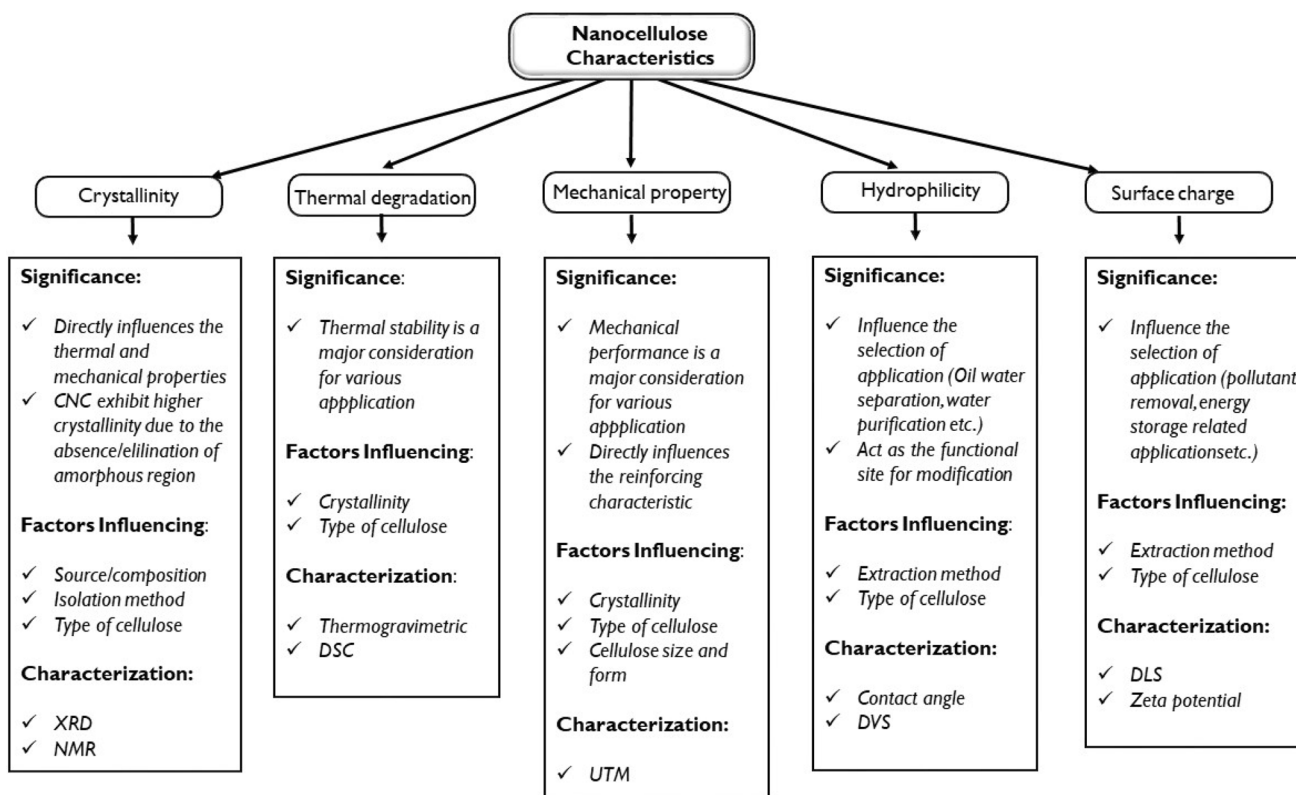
Nanocellulose Characteristics

Crystallinity

Significance:

✓ Directly influences the thermal and mechanical properties
✓ CNC exhibit higher crystallinity due to the absence/elilination of amorphous region

Factors Influencing:

✓ Source/composition
✓ Isolation method
✓ Type of cellulose

Characterization:

✓ XRD
✓ NMR

Thermal degradation

Significance:

✓ Thermal stability is a major consideration for various appplication

Factors Influencing:

✓ Crystallinity
✓ Type of cellulose

Characterization:

✓ Thermogravimetric
✓ DSC

Mechanical property

Significance:

✓ Mechanical performance is a major consideration for various appplication
✓ Directly influences the reinforcing characteristic

Factors Influencing:

✓ Crystallinity
✓ Type of cellulose
✓ Cellulose size and form

Characterization:

✓ UTM

Hydrophilicity

Significance:

✓ Influence the selection of application (Oil water separation, water purification etc.)
✓ Act as the functional site for modification

Factors Influencing:

✓ Extraction method
✓ Type of cellulose

Characterization:

✓ Contact angle
✓ DVS

Surface charge

Significance:

✓ Influence the selection of application (pollutant removal, energy storage related applicationsetc.)

Factors Influencing:

✓ Extraction method
✓ Type of cellulose

Characterization:

✓ DLS
✓ Zeta potential